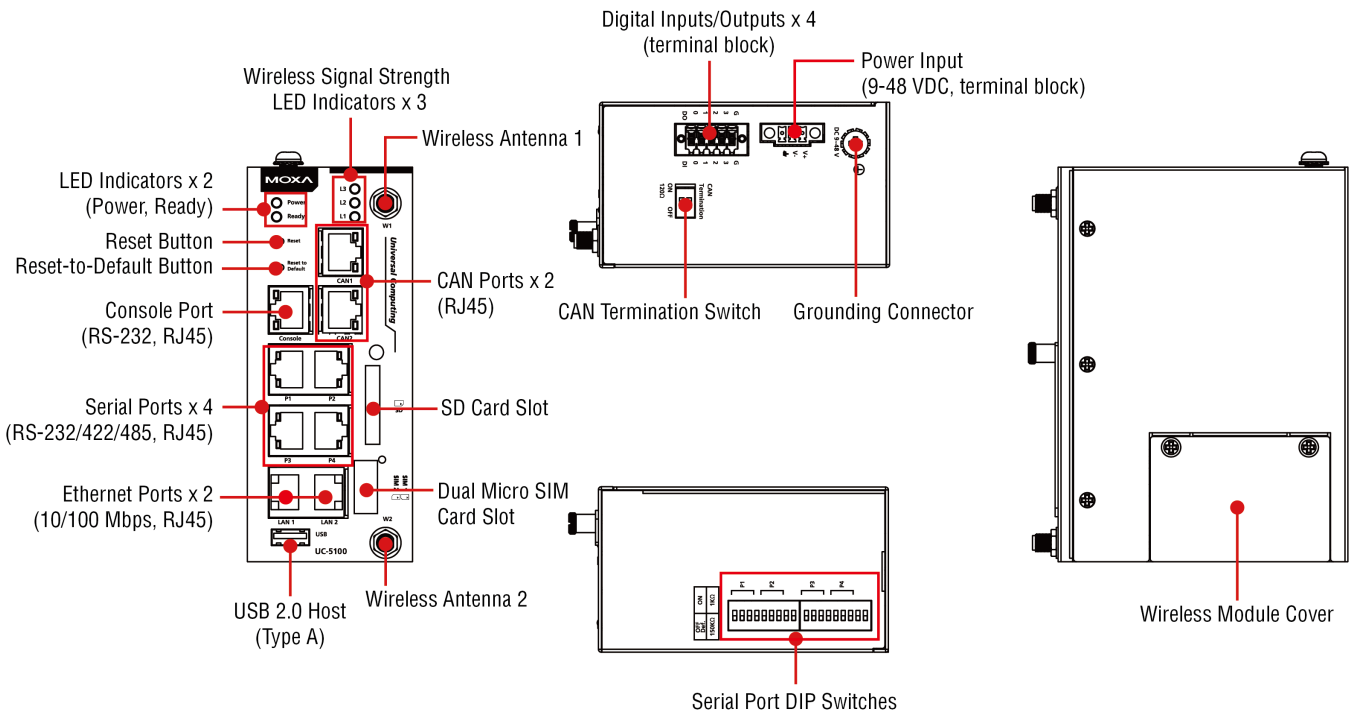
Digital Inputs/Outputs x 4
(terminal block)

Power Input
(9-48 VDC, terminal block)

Wireless Signal Strength
LED Indicators x 3

Wireless Antenna 1

LED Indicators x 2
(Power, Ready)

Reset Button

Reset-to-Default Button

Console Port
(RS-232, RJ45)

CAN Ports x 2
(RJ45)

CAN Termination Switch

Grounding Connector

Serial Ports x 4
(RS-232/422/485, RJ45)

SD Card Slot

Ethernet Ports x 2
(10/100 Mbps, RJ45)

Dual Micro SIM
Card Slot

USB 2.0 Host
(Type A)

Wireless Antenna 2

Wireless Module Cover

Serial Port DIP Switches

MOXA
Power
Ready
Reset
Reset to Default
Console
L3
L2
L1
W1
CAN1
CAN2
Universal Computing
P1
P2
P3
P4
SD
SIM
LAN 1
LAN 2
USB
UC-5100
W2
DO
DI
0 1 2 3 G
DC 9-48 V
V+
V-
CAN Termination
ON
120Ω
OFF
P1
P2
P3
P4
ON
1KΩ
OFF
150KΩ